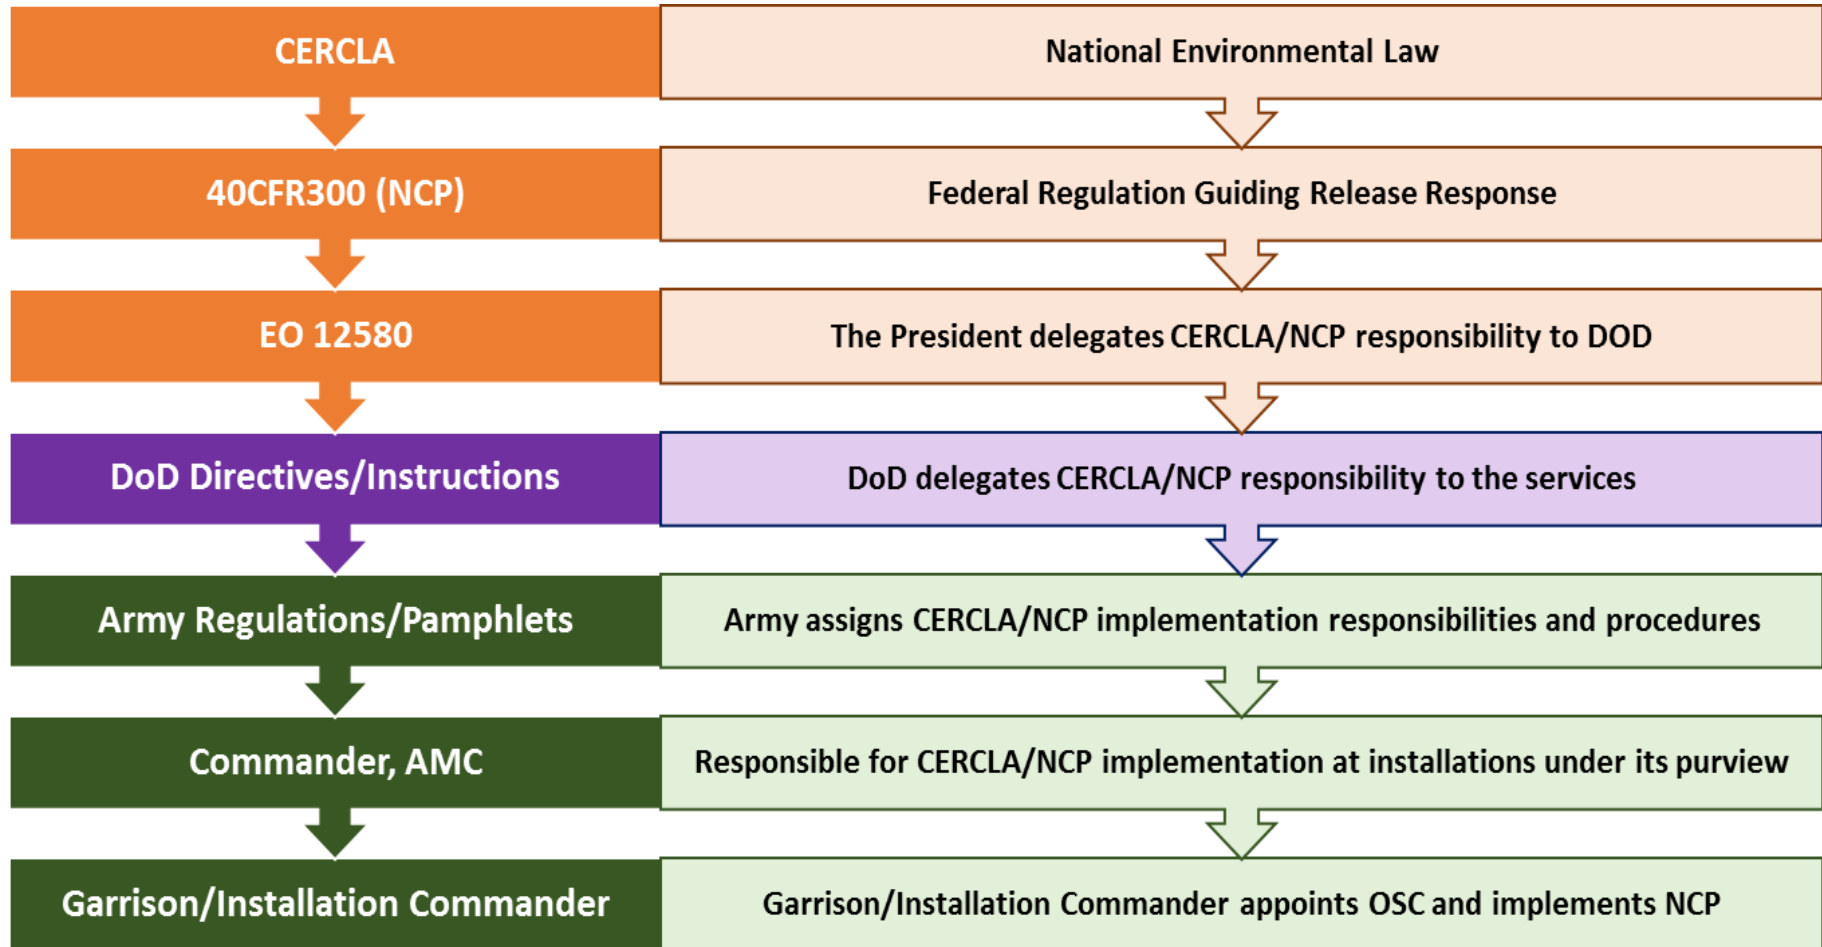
| | |
|---|---|
| CERCLA | National Environmental Law |
| 40CFR300 (NCP) | Federal Regulation Guiding Release Response |
| EO 12580 | The President delegates CERCLA/NCP responsibility to DOD |
| DoD Directives/Instructions | DoD delegates CERCLA/NCP responsibility to the services |
| Army Regulations/Pamphlets | Army assigns CERCLA/NCP implementation responsibilities and procedures |
| Commander, AMC | Responsible for CERCLA/NCP implementation at installations under its purview |
| Garrison/Installation Commander | Garrison/Installation Commander appoints OSC and implements NCP |